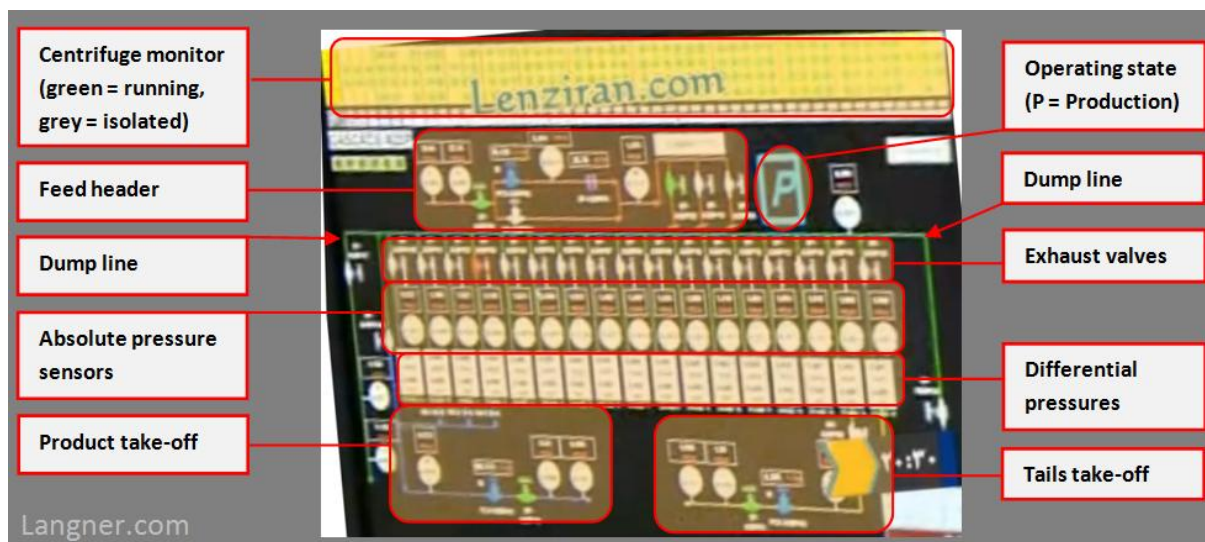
Centrifuge monitor (green = running, grey = isolated)

Lenziran.com

Operating state (P = Production)

Feed header

P

Dump line

Dump line

Exhaust valves

Absolute pressure sensors

Differential pressures

Product take-off

Tails take-off

۲۰:۳۰

Langner.com